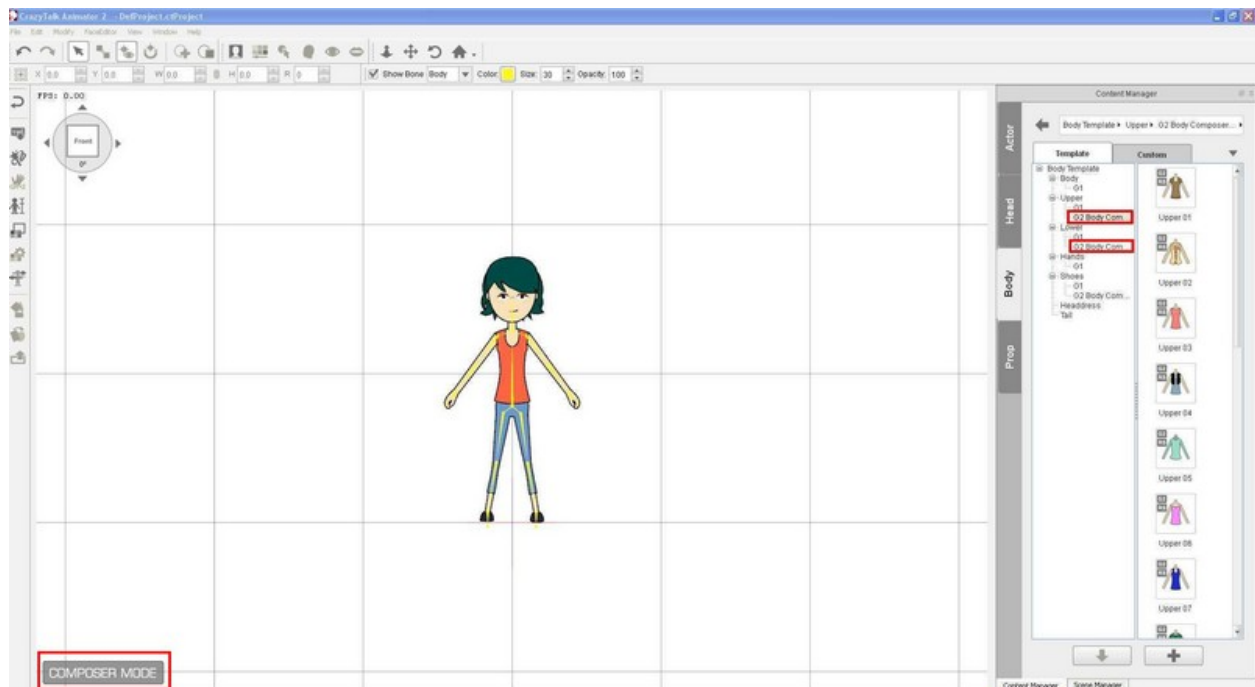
CrazyTalk Animator 2 - DefProject.ctProject

File Edit Modify FaceEditor View Window Help

X 0.0 Y 0.0 W 0.0 H 0.0 R 0

Show Bone Body Color Size 30 Opacity 100

FPS: 0.00

Front

0°

Content Manager

Actor

Head

Body

Prop

Body Template ▸ Upper ▸ G2 Body Composer... ▸

Template

Custom

Body Template
Body
G1
Upper
G1
G2 Body Com...
Lower
G1
G2 Body Com...
Hands
G1
Shoes
G1
G2 Body Com...
Headdress
Tail

Upper 01

Upper 02

Upper 03

Upper 04

Upper 05

Upper 06

Upper 07

COMPOSER MODE

Content Manager

Scene Manager